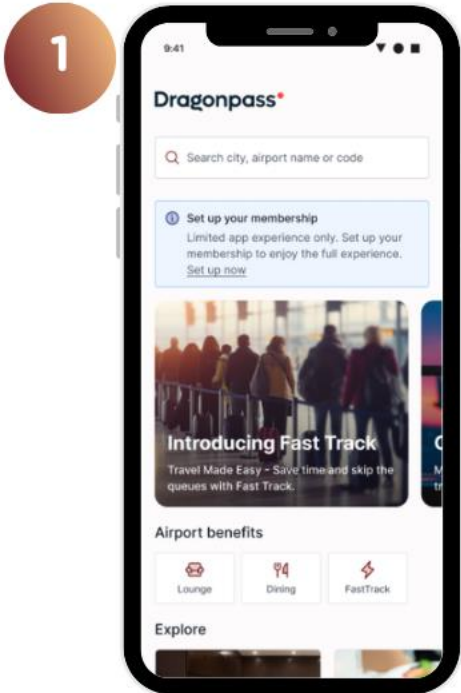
1

9:41

Dragonpass

Search city, airport name or code

Set up your membership
Limited app experience only. Set up your membership to enjoy the full experience.
Set up now

Introducing Fast Track
Travel Made Easy - Save time and skip the queues with Fast Track.

C
M
tr

Airport benefits

Lounge
Dining
FastTrack

Explore